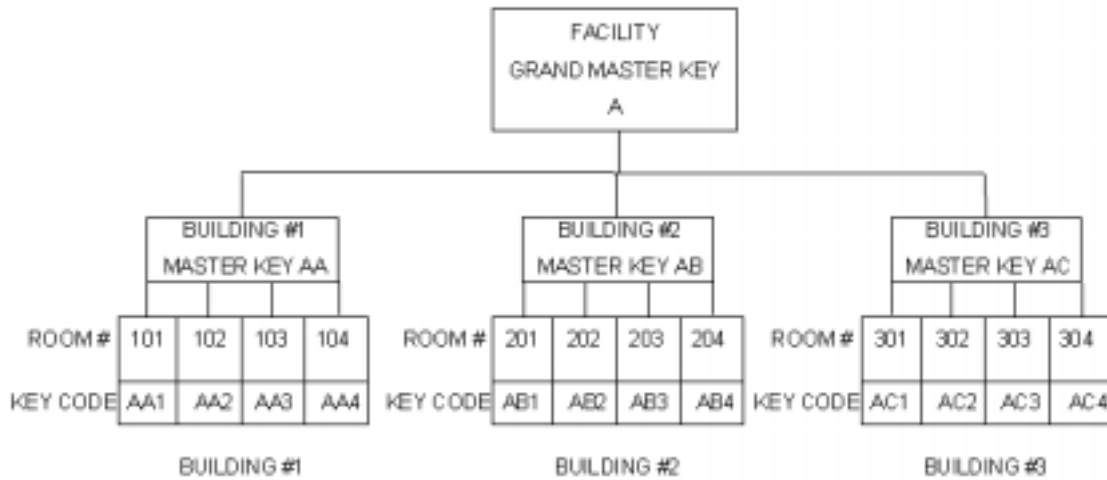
FACILITY
GRAND MASTER KEY
A

BUILDING #1
MASTER KEY AA

| ROOM # | 101 | 102 | 103 | 104 |
|---|---|---|---|---|
| KEY CODE | AA1 | AA2 | AA3 | AA4 |

BUILDING #1

BUILDING #2
MASTER KEY AB

| ROOM # | 201 | 202 | 203 | 204 |
|---|---|---|---|---|
| KEY CODE | AB1 | AB2 | AB3 | AB4 |

BUILDING #2

BUILDING #3
MASTER KEY AC

| ROOM # | 301 | 302 | 303 | 304 |
|---|---|---|---|---|
| KEY CODE | AC1 | AC2 | AC3 | AC4 |

BUILDING #3